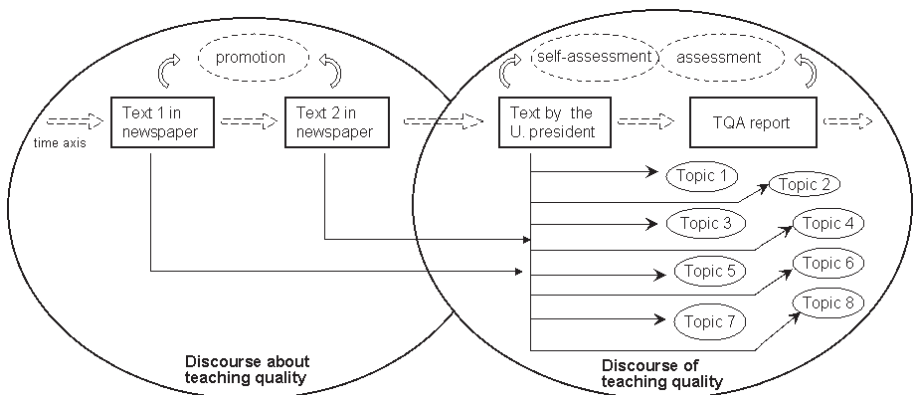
promotion

self-assessment

assessment

time axis

Text 1 in newspaper

Text 2 in newspaper

Text by the U. president

TQA report

Topic 1

Topic 2

Topic 3

Topic 4

Topic 5

Topic 6

Topic 7

Topic 8

Discourse about teaching quality

Discourse of teaching quality